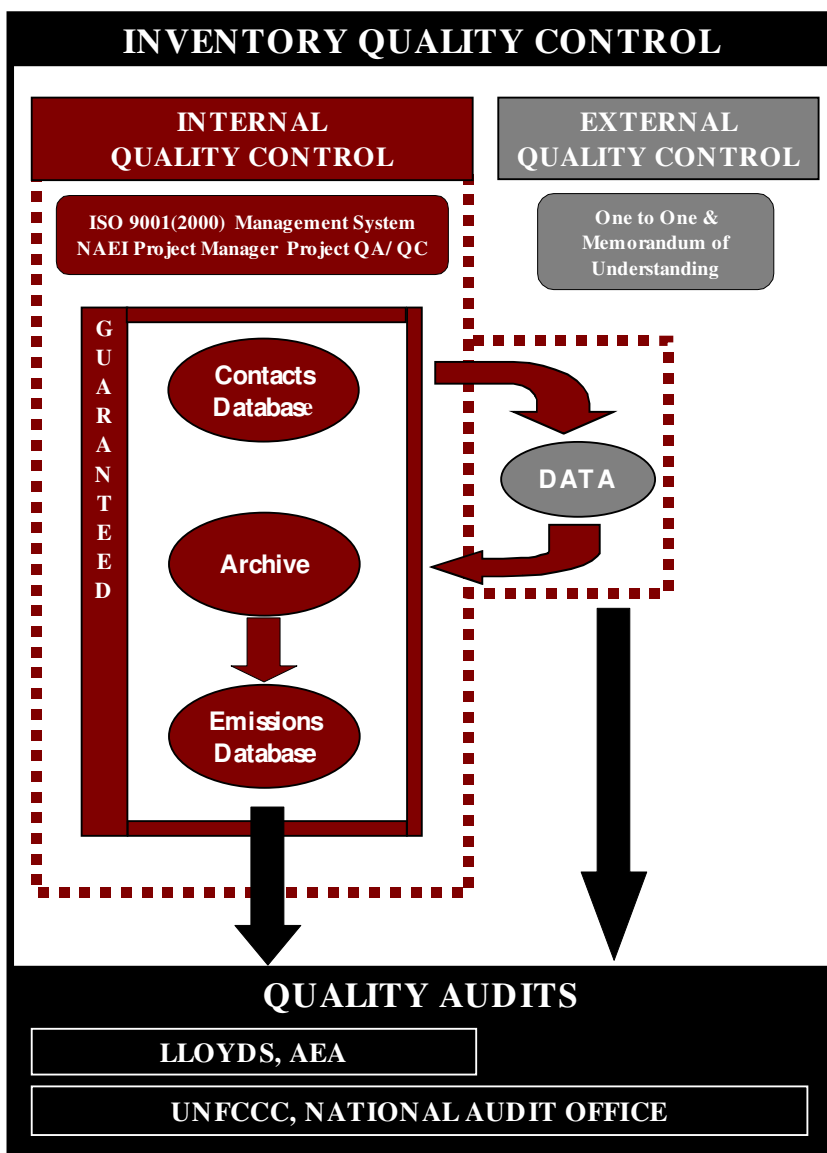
INVENTORY QUALITY CONTROL

INTERNAL QUALITY CONTROL

EXTERNAL QUALITY CONTROL

ISO 9001(2000) Management System
NAEI Project Manager Project QA/QC

One to One & Memorandum of Understanding

GUARANTEED

Contacts Database

DATA

Archive

Emissions Database

QUALITY AUDITS

LLOYDS, AEA

UNFCCC, NATIONAL AUDIT OFFICE